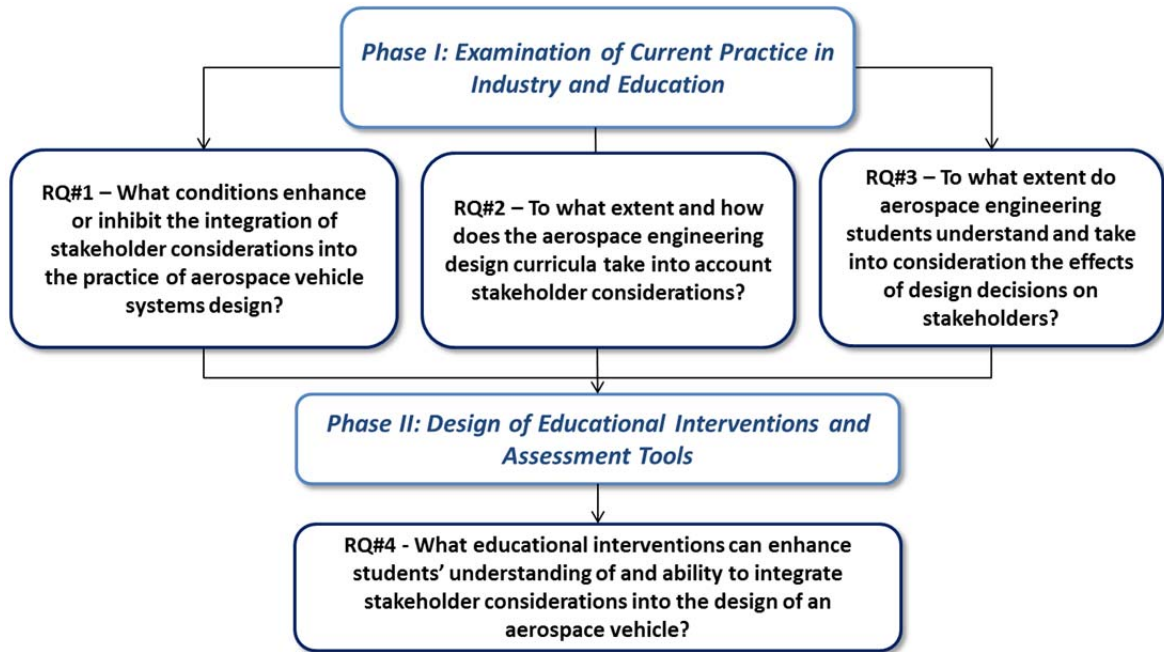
Phase I: Examination of Current Practice in Industry and Education

RQ#1 – What conditions enhance or inhibit the integration of stakeholder considerations into the practice of aerospace vehicle systems design?

RQ#2 – To what extent and how does the aerospace engineering design curricula take into account stakeholder considerations?

RQ#3 – To what extent do aerospace engineering students understand and take into consideration the effects of design decisions on stakeholders?

Phase II: Design of Educational Interventions and Assessment Tools

RQ#4 - What educational interventions can enhance students' understanding of and ability to integrate stakeholder considerations into the design of an aerospace vehicle?